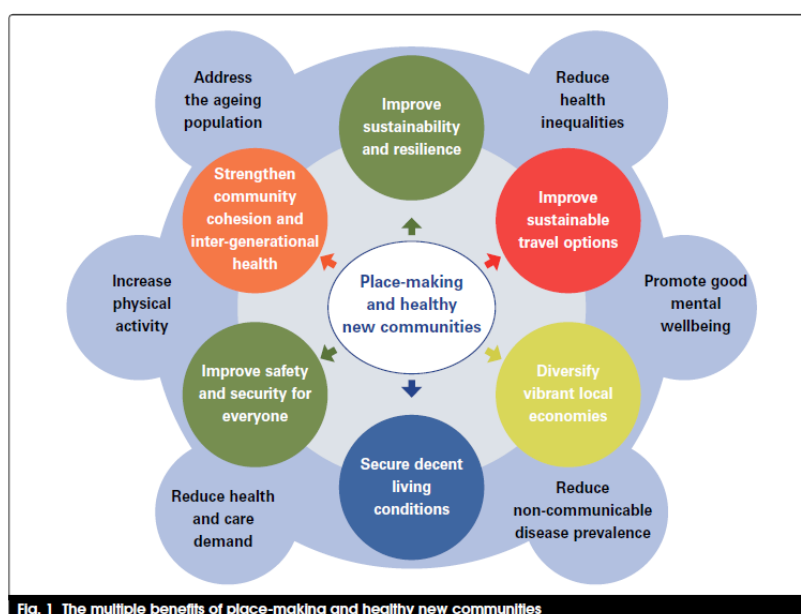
Address the ageing population

Improve sustainability and resilience

Reduce health inequalities

Strengthen community cohesion and inter-generational health

Improve sustainable travel options

Increase physical activity

Place-making and healthy new communities

Promote good mental wellbeing

Improve safety and security for everyone

Diversify vibrant local economies

Secure decent living conditions

Reduce health and care demand

Reduce non-communicable disease prevalence

Fig. 1 The multiple benefits of place-making and healthy new communities